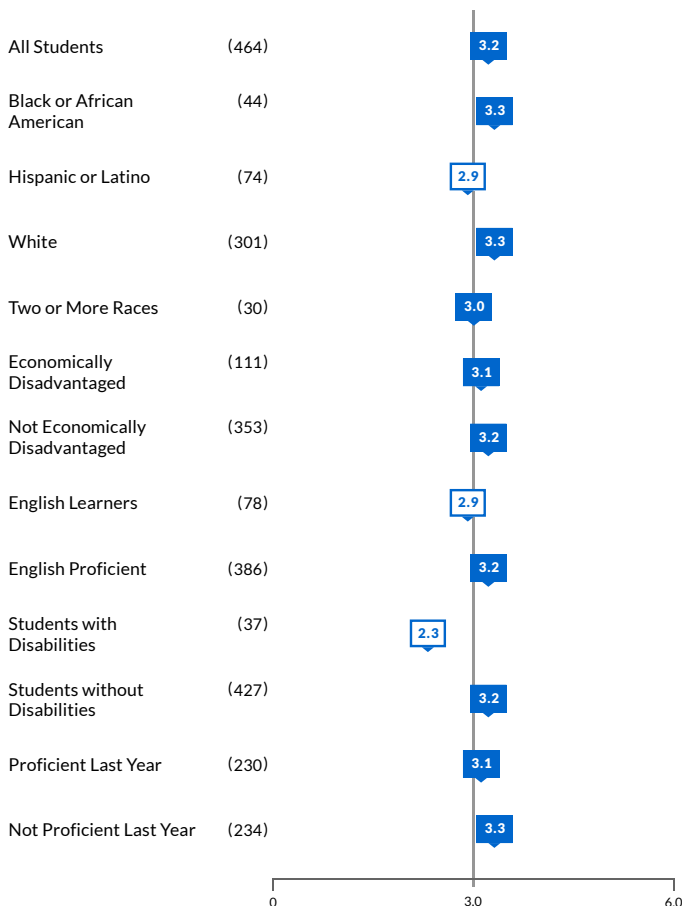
All Students (464) 3.2

Black or African American (44) 3.3

Hispanic or Latino (74) 2.9

White (301) 3.3

Two or More Races (30) 3.0

Economically Disadvantaged (111) 3.1

Not Economically Disadvantaged (353) 3.2

English Learners (78) 2.9

English Proficient (386) 3.2

Students with Disabilities (37) 2.3

Students without Disabilities (427) 3.2

Proficient Last Year (230) 3.1

Not Proficient Last Year (234) 3.3

0 3.0 6.0